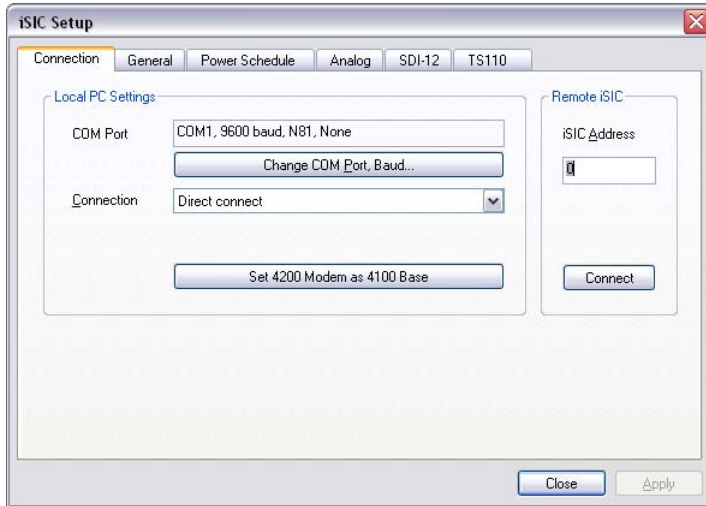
iSIC Setup

Connection | General | Power Schedule | Analog | SDI-12 | TS110

Local PC Settings

COM Port
COM1, 9600 baud, N81, None
Change COM Port, Baud...

Connection
Direct connect

Set 4200 Modem as 4100 Base

Remote iSIC

iSIC Address
0

Connect

Close
Apply